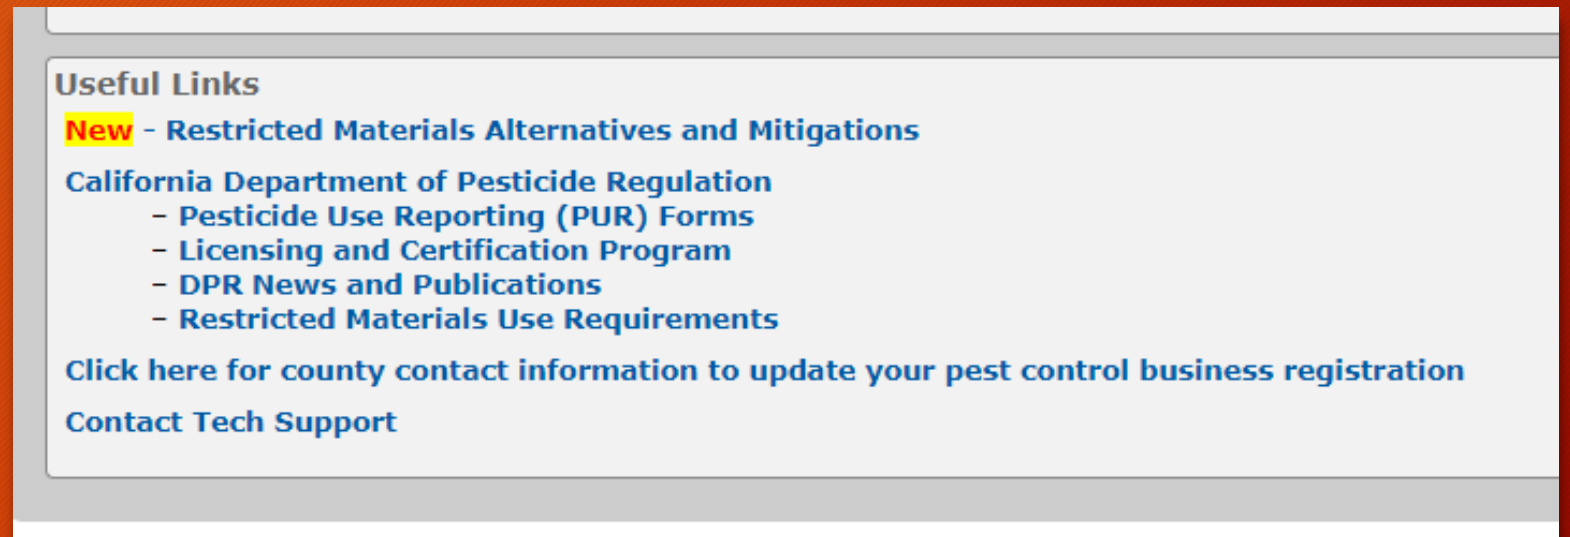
Useful Links

New - Restricted Materials Alternatives and Mitigations

California Department of Pesticide Regulation
- Pesticide Use Reporting (PUR) Forms
- Licensing and Certification Program
- DPR News and Publications
- Restricted Materials Use Requirements

Click here for county contact information to update your pest control business registration

Contact Tech Support